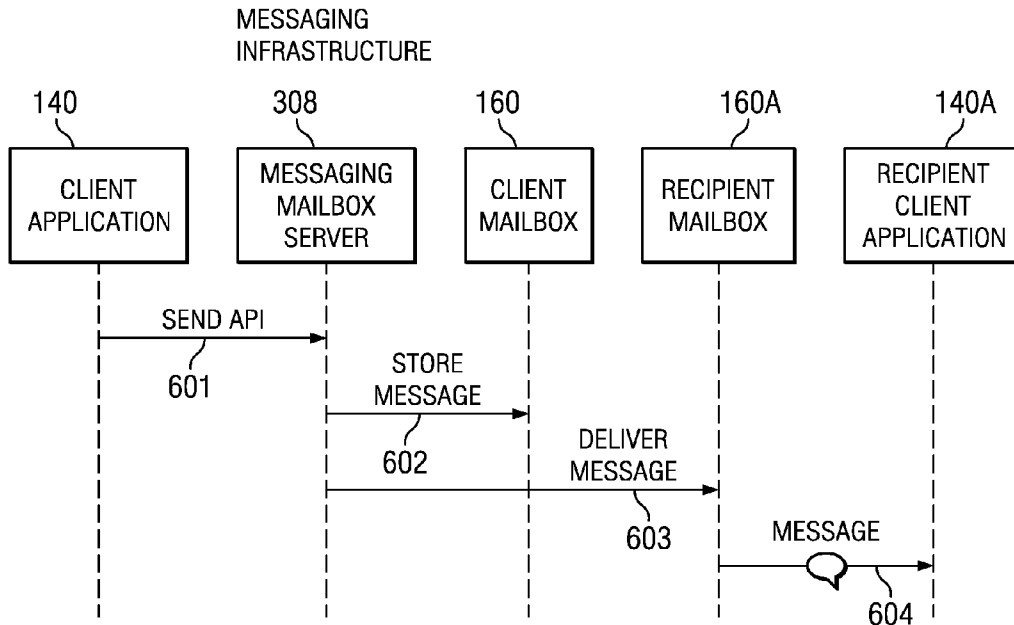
MESSAGING INFRASTRUCTURE

140
CLIENT APPLICATION

308
MESSAGING MAILBOX SERVER

160
CLIENT MAILBOX

160A
RECIPIENT MAILBOX

140A
RECIPIENT CLIENT APPLICATION

SEND API
601

STORE MESSAGE
602

DELIVER MESSAGE
603

MESSAGE
604